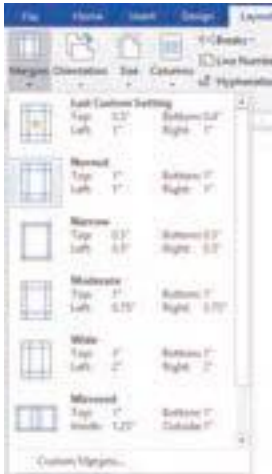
File Home Insert Design Layout

Margins Orientation Size Columns

Breaks
Line Numbers
Hyphenation

Last Custom Setting
Top: 0.5" Bottom: 0.4"
Left: 1" Right: 1"

Normal
Top: 1" Bottom: 1"
Left: 1" Right: 1"

Narrow
Top: 0.5" Bottom: 0.5"
Left: 0.5" Right: 0.5"

Moderate
Top: 1" Bottom: 1"
Left: 0.75" Right: 0.75"

Wide
Top: 1" Bottom: 1"
Left: 2" Right: 2"

Mirrored
Top: 1" Bottom: 1"
Inside: 1.25" Outside: 1"

Custom Margins...